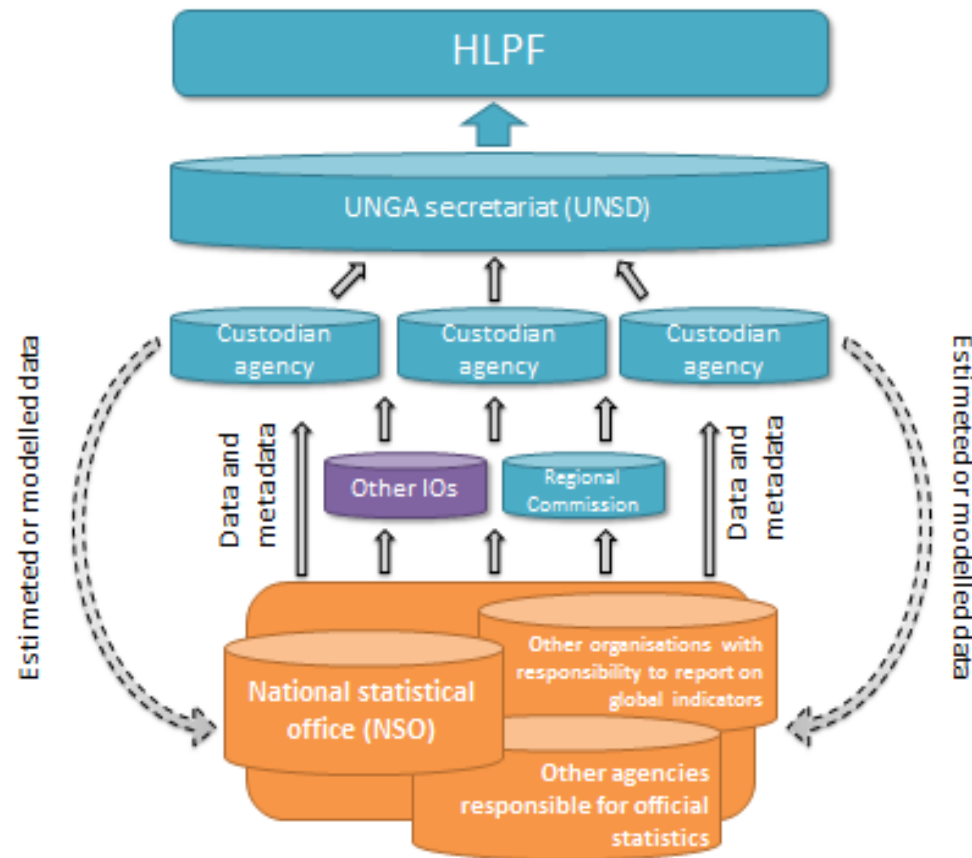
HLPF

UNGA secretariat (UNSD)

Custodian agency

Custodian agency

Custodian agency

Estimeted or modelled data

Data and metadata

Other IOs

Regional Commission

Data and metadata

Estimeted or modelled data

National statistical office (NSO)

Other organisations with responsibility to report on global indicators

Other agencies responsible for official statistics